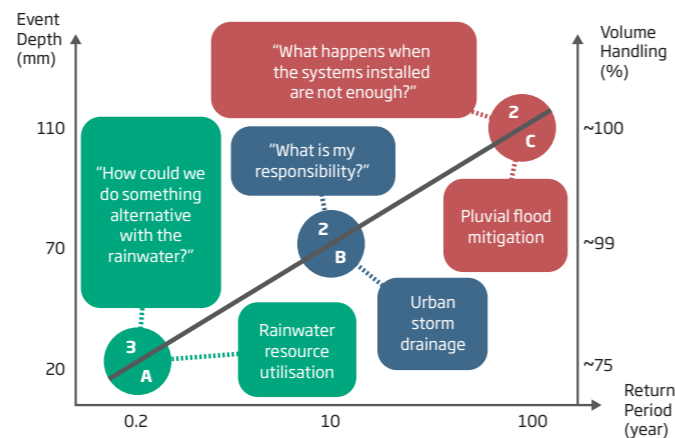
Event Depth (mm)

110

70

20

"What happens when the systems installed are not enough?"

Volume Handling (%)

~100

~99

~75

"How could we do something alternative with the rainwater?"

"What is my responsibility?"

2
C

Pluvial flood mitigation

2
B

Urban storm drainage

3
A

Rainwater resource utilisation

0.2

10

100

Return Period (year)